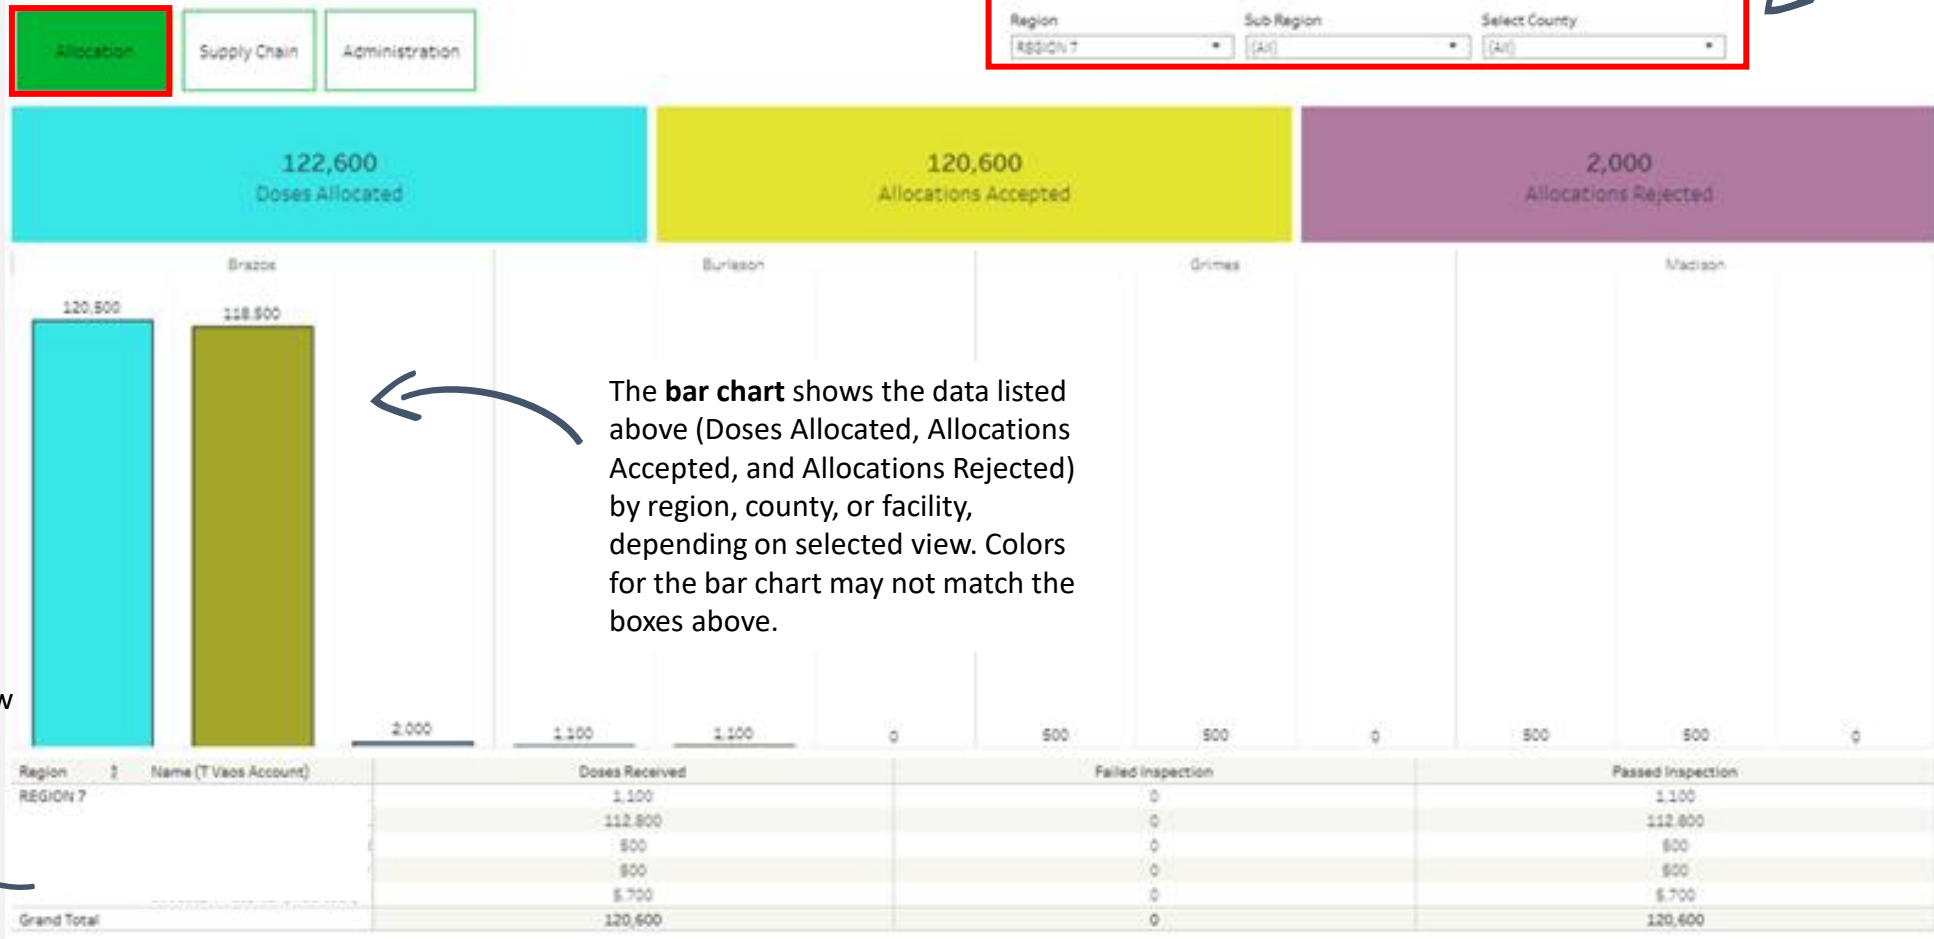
Allocation
Supply Chain
Administration

Region
REGION 7
Sub Region
(All)
Select County
(All)

122,600
Doses Allocated

120,600
Allocations Accepted

2,000
Allocations Rejected

Brazos
Burleson
Grimes
Madison

120,500
118,500
2,000
1,100
1,100
0
500
500
0
500
500
0

The **bar chart** shows the data listed above (Doses Allocated, Allocations Accepted, and Allocations Rejected) by region, county, or facility, depending on selected view. Colors for the bar chart may not match the boxes above.

w

| Region | Name (T Vacs Account) | Doses Received | Failed Inspection | Passed Inspection |
|---|---|---|---|---|
| REGION 7 | | 1,100 | 0 | 1,100 |
| | | 112,800 | 0 | 112,800 |
| | | 500 | 0 | 500 |
| | | 500 | 0 | 500 |
| | | 5,700 | 0 | 5,700 |
| Grand Total | | 120,600 | 0 | 120,600 |